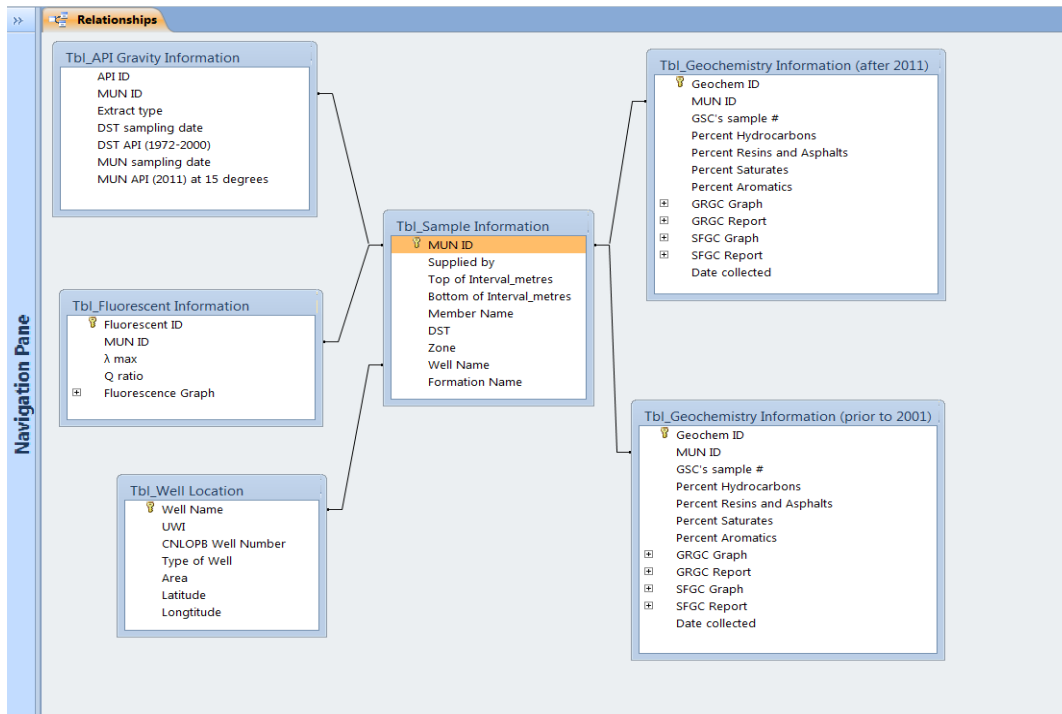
»

Relationships

Navigation Pane

Tbl_API Gravity Information
API ID
MUN ID
Extract type
DST sampling date
DST API (1972-2000)
MUN sampling date
MUN API (2011) at 15 degrees

Tbl_Fluorescent Information
Fluorescent ID
MUN ID
λ max
Q ratio
Fluorescence Graph

Tbl_Well Location
Well Name
UWI
CNLOPB Well Number
Type of Well
Area
Latitude
Longtitude

Tbl_Sample Information
MUN ID
Supplied by
Top of Interval_metres
Bottom of Interval_metres
Member Name
DST
Zone
Well Name
Formation Name

Tbl_Geochemistry Information (after 2011)
Geochem ID
MUN ID
GSC's sample #
Percent Hydrocarbons
Percent Resins and Asphalts
Percent Saturates
Percent Aromatics
GRGC Graph
GRGC Report
SFGC Graph
SFGC Report
Date collected

Tbl_Geochemistry Information (prior to 2001)
Geochem ID
MUN ID
GSC's sample #
Percent Hydrocarbons
Percent Resins and Asphalts
Percent Saturates
Percent Aromatics
GRGC Graph
GRGC Report
SFGC Graph
SFGC Report
Date collected